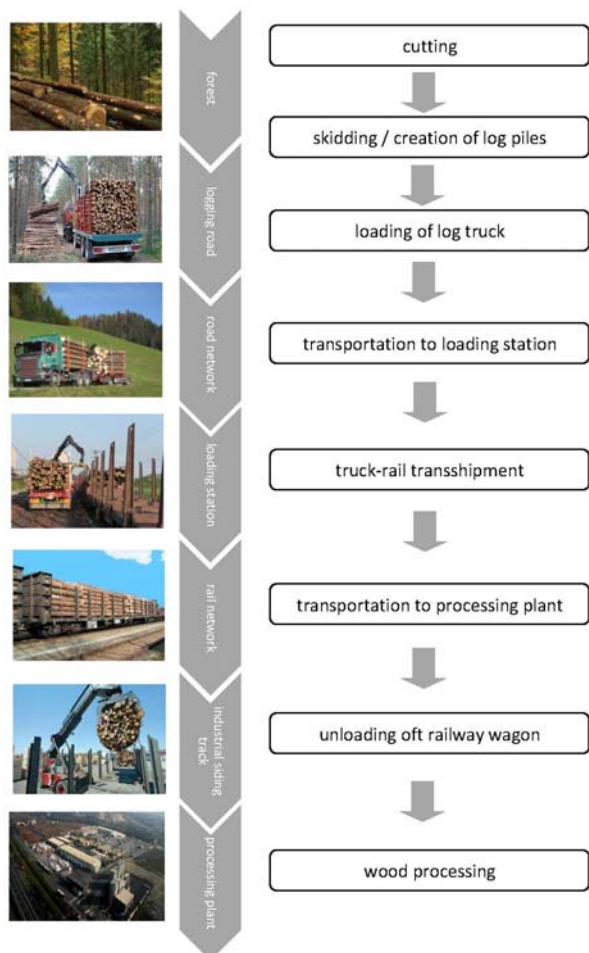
forest
cutting
skidding / creation of log piles
logging road
loading of log truck
road network
transportation to loading station
loading station
truck-rail transshipment
rail network
transportation to processing plant
industrial siding track
unloading oft railway wagon
processing plant
wood processing